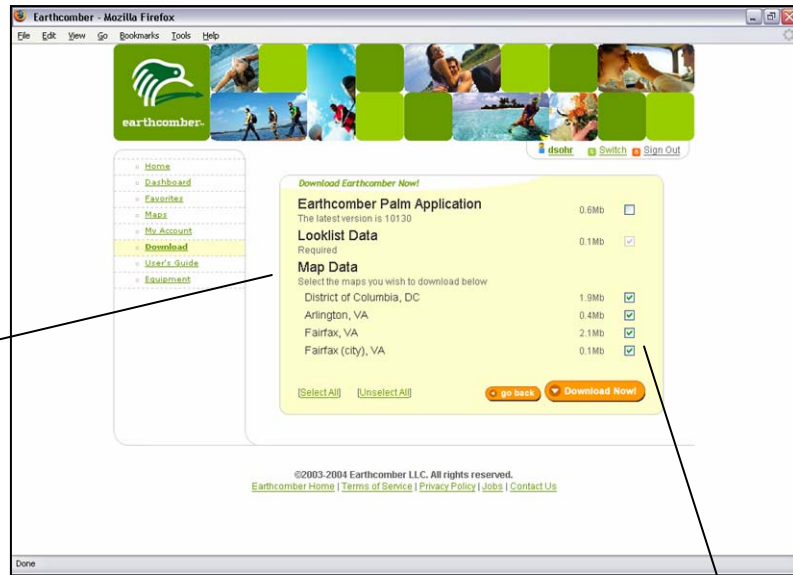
Earthcomber - Mozilla Firefox

File Edit View Go Bookmarks Tools Help

earthcomber

dsohr Switch Sign Out

Home
Dashboard
Favorites
Maps
My Account
Download
User's Guide
Equipment

Download Earthcomber Now!

Earthcomber Palm Application
The latest version is 10130
0.6Mb

Looklist Data
Required
0.1Mb

Map Data
Select the maps you wish to download below

| | | |
|---|---|---|
| District of Columbia, DC | 1.9Mb | ☑ |
| Arlington, VA | 0.4Mb | ☑ |
| Fairfax, VA | 2.1Mb | ☑ |
| Fairfax (city), VA | 0.1Mb | ☑ |

[Select All] [Unselect All]

go back Download Now!

©2003-2004 Earthcomber LLC. All rights reserved.
Earthcomber Home | Terms of Service | Privacy Policy | Jobs | Contact Us

Done